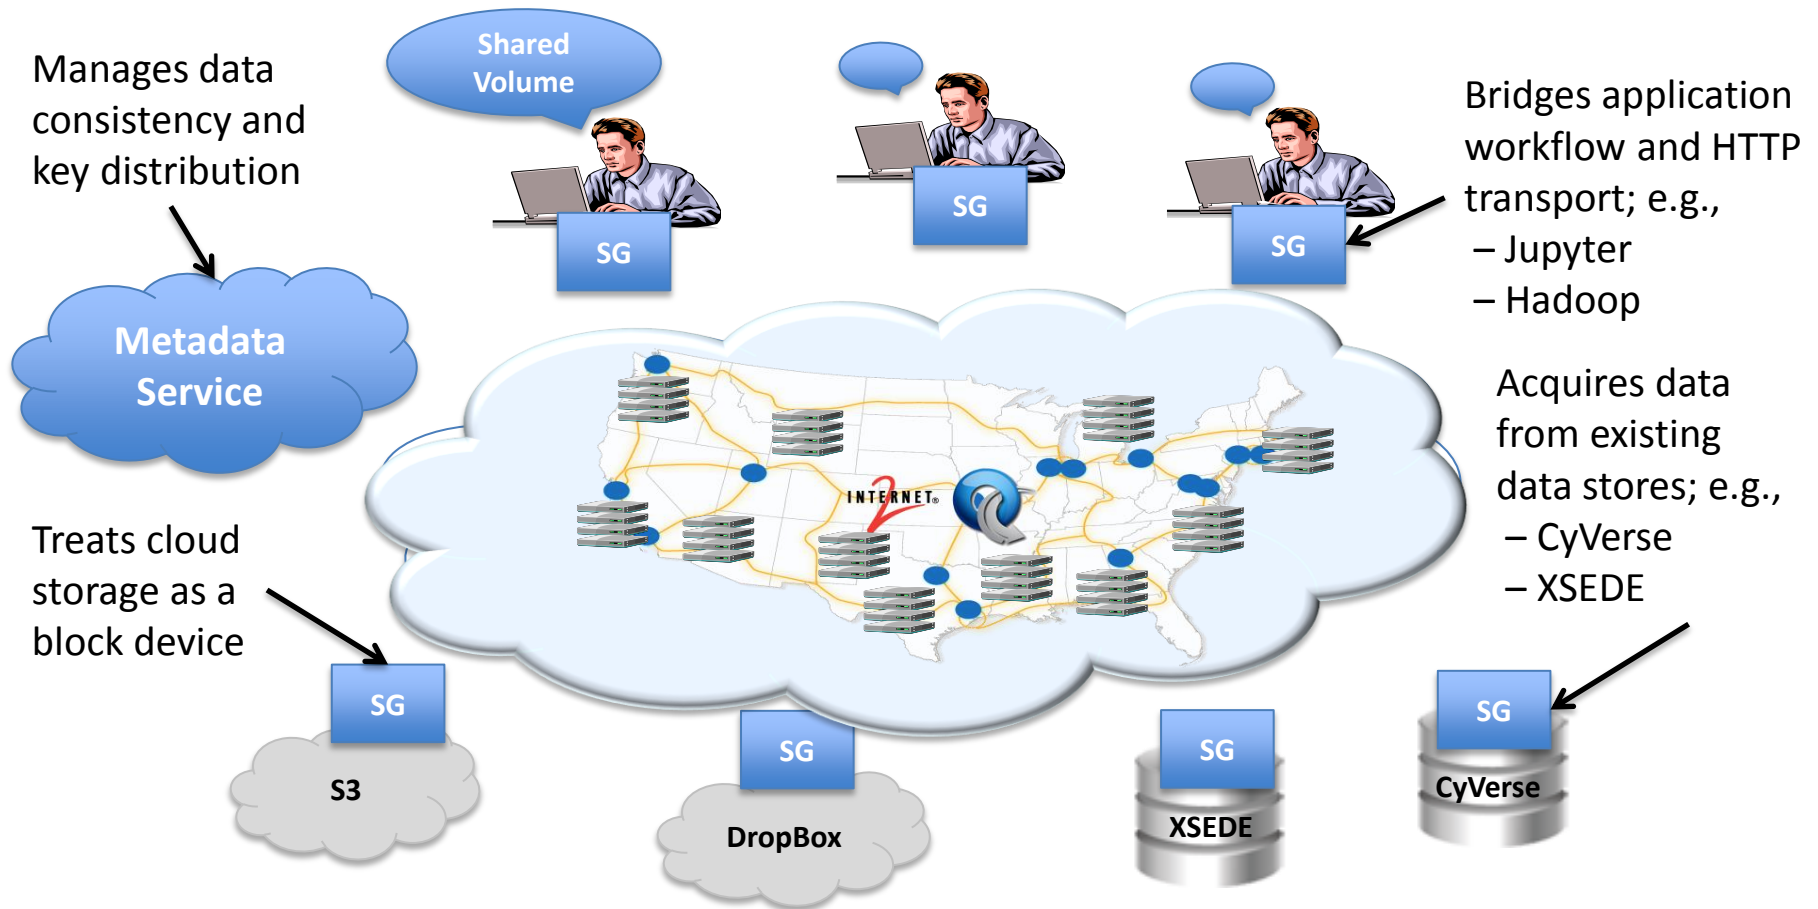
Manages data consistency and key distribution

Shared Volume

Bridges application workflow and HTTP transport; e.g.,
– Jupyter
– Hadoop

SG

SG

SG

Metadata Service

INTERNET 2

Acquires data from existing data stores; e.g.,
– CyVerse
– XSEDE

Treats cloud storage as a block device

SG

S3

SG

DropBox

SG

XSEDE

SG

CyVerse